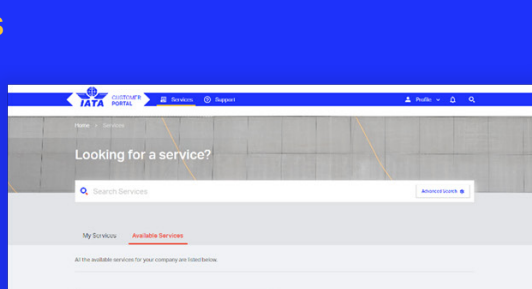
IATA CUSTOMER PORTAL
Services
Support
Profile
Home > Services
Looking for a service?
Search Services
Advanced Search
My Services
Available Services
All the available services for your company are listed below.